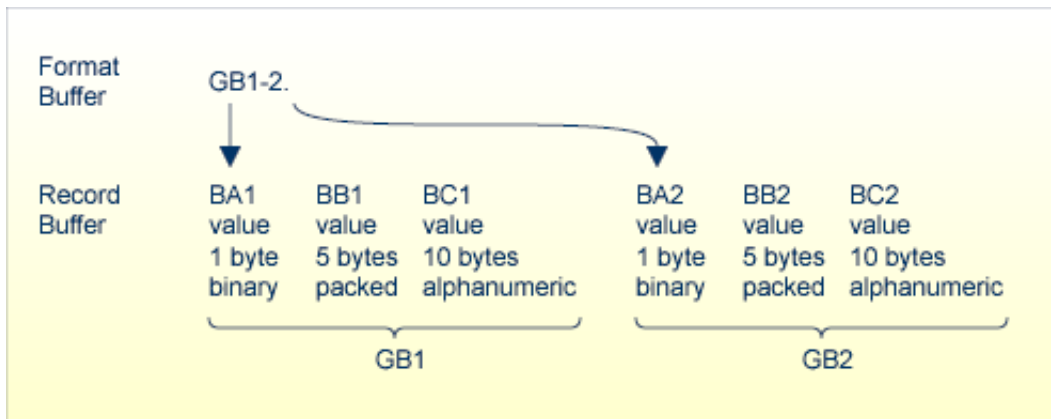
Format Buffer

GB1-2.

Record Buffer

BA1 value 1 byte binary

BB1 value 5 bytes packed

BC1 value 10 bytes alphanumeric

BA2 value 1 byte binary

BB2 value 5 bytes packed

BC2 value 10 bytes alphanumeric

GB1

GB2